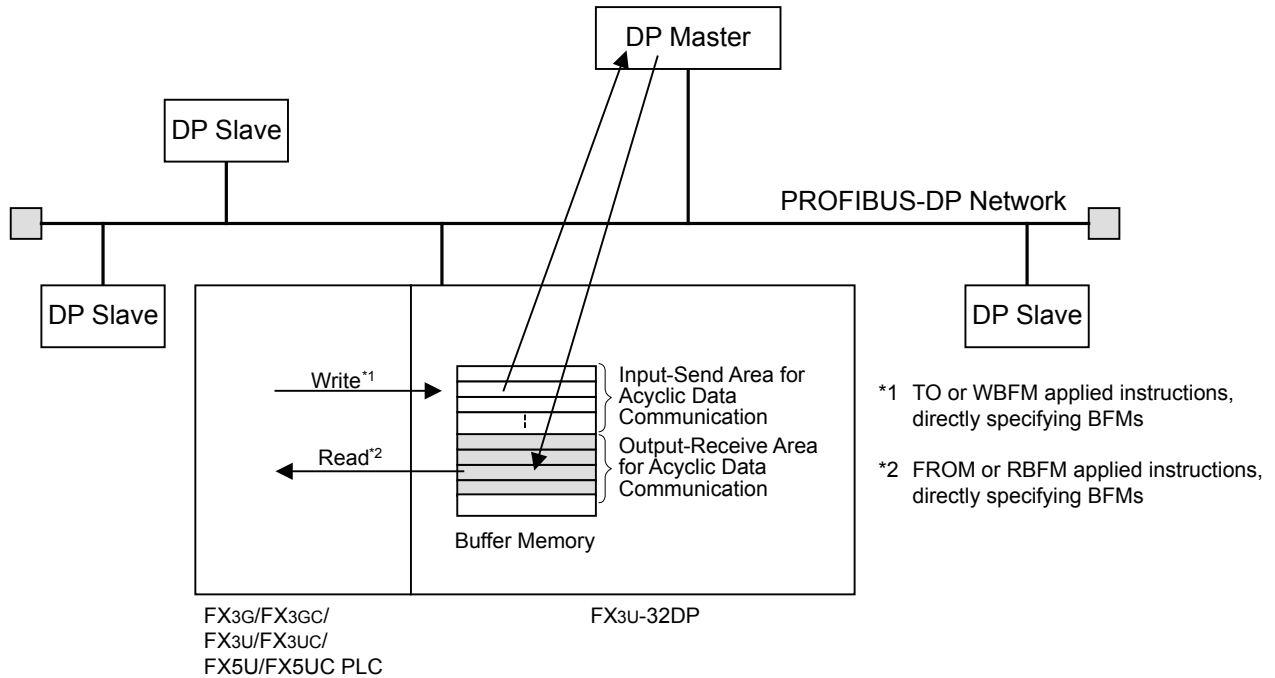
DP Master

DP Slave

PROFIBUS-DP Network

DP Slave

DP Slave

Write*1

Input-Send Area for Acyclic Data Communication

Read*2

Output-Receive Area for Acyclic Data Communication

Buffer Memory

*1 TO or WBFM applied instructions, directly specifying BFMs

*2 FROM or RBFM applied instructions, directly specifying BFMs

FX3G/FX3GC/ FX3U/FX3UC/ FX5U/FX5UC PLC

FX3U-32DP